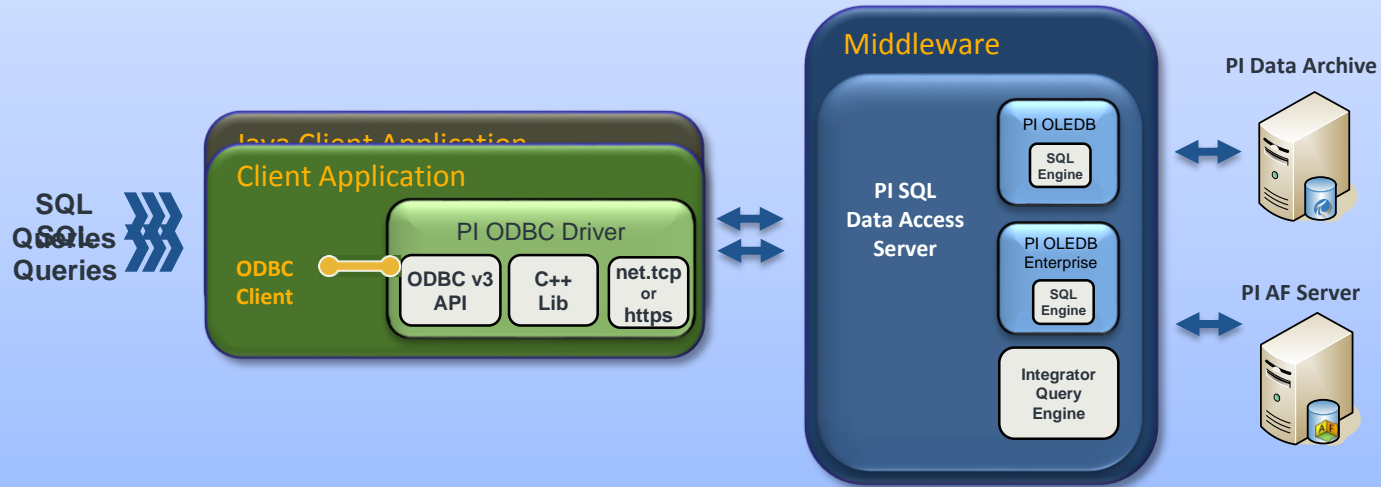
SQL
SQL
Queries
Queries

Java Client Application

Client Application

ODBC
Client

PI ODBC Driver

ODBC v3
API

C++
Lib

net.tcp
or
https

Middleware

PI SQL
Data Access
Server

PI OLEDB
SQL
Engine

PI OLEDB
Enterprise
SQL
Engine

Integrator
Query
Engine

PI Data Archive

PI AF Server